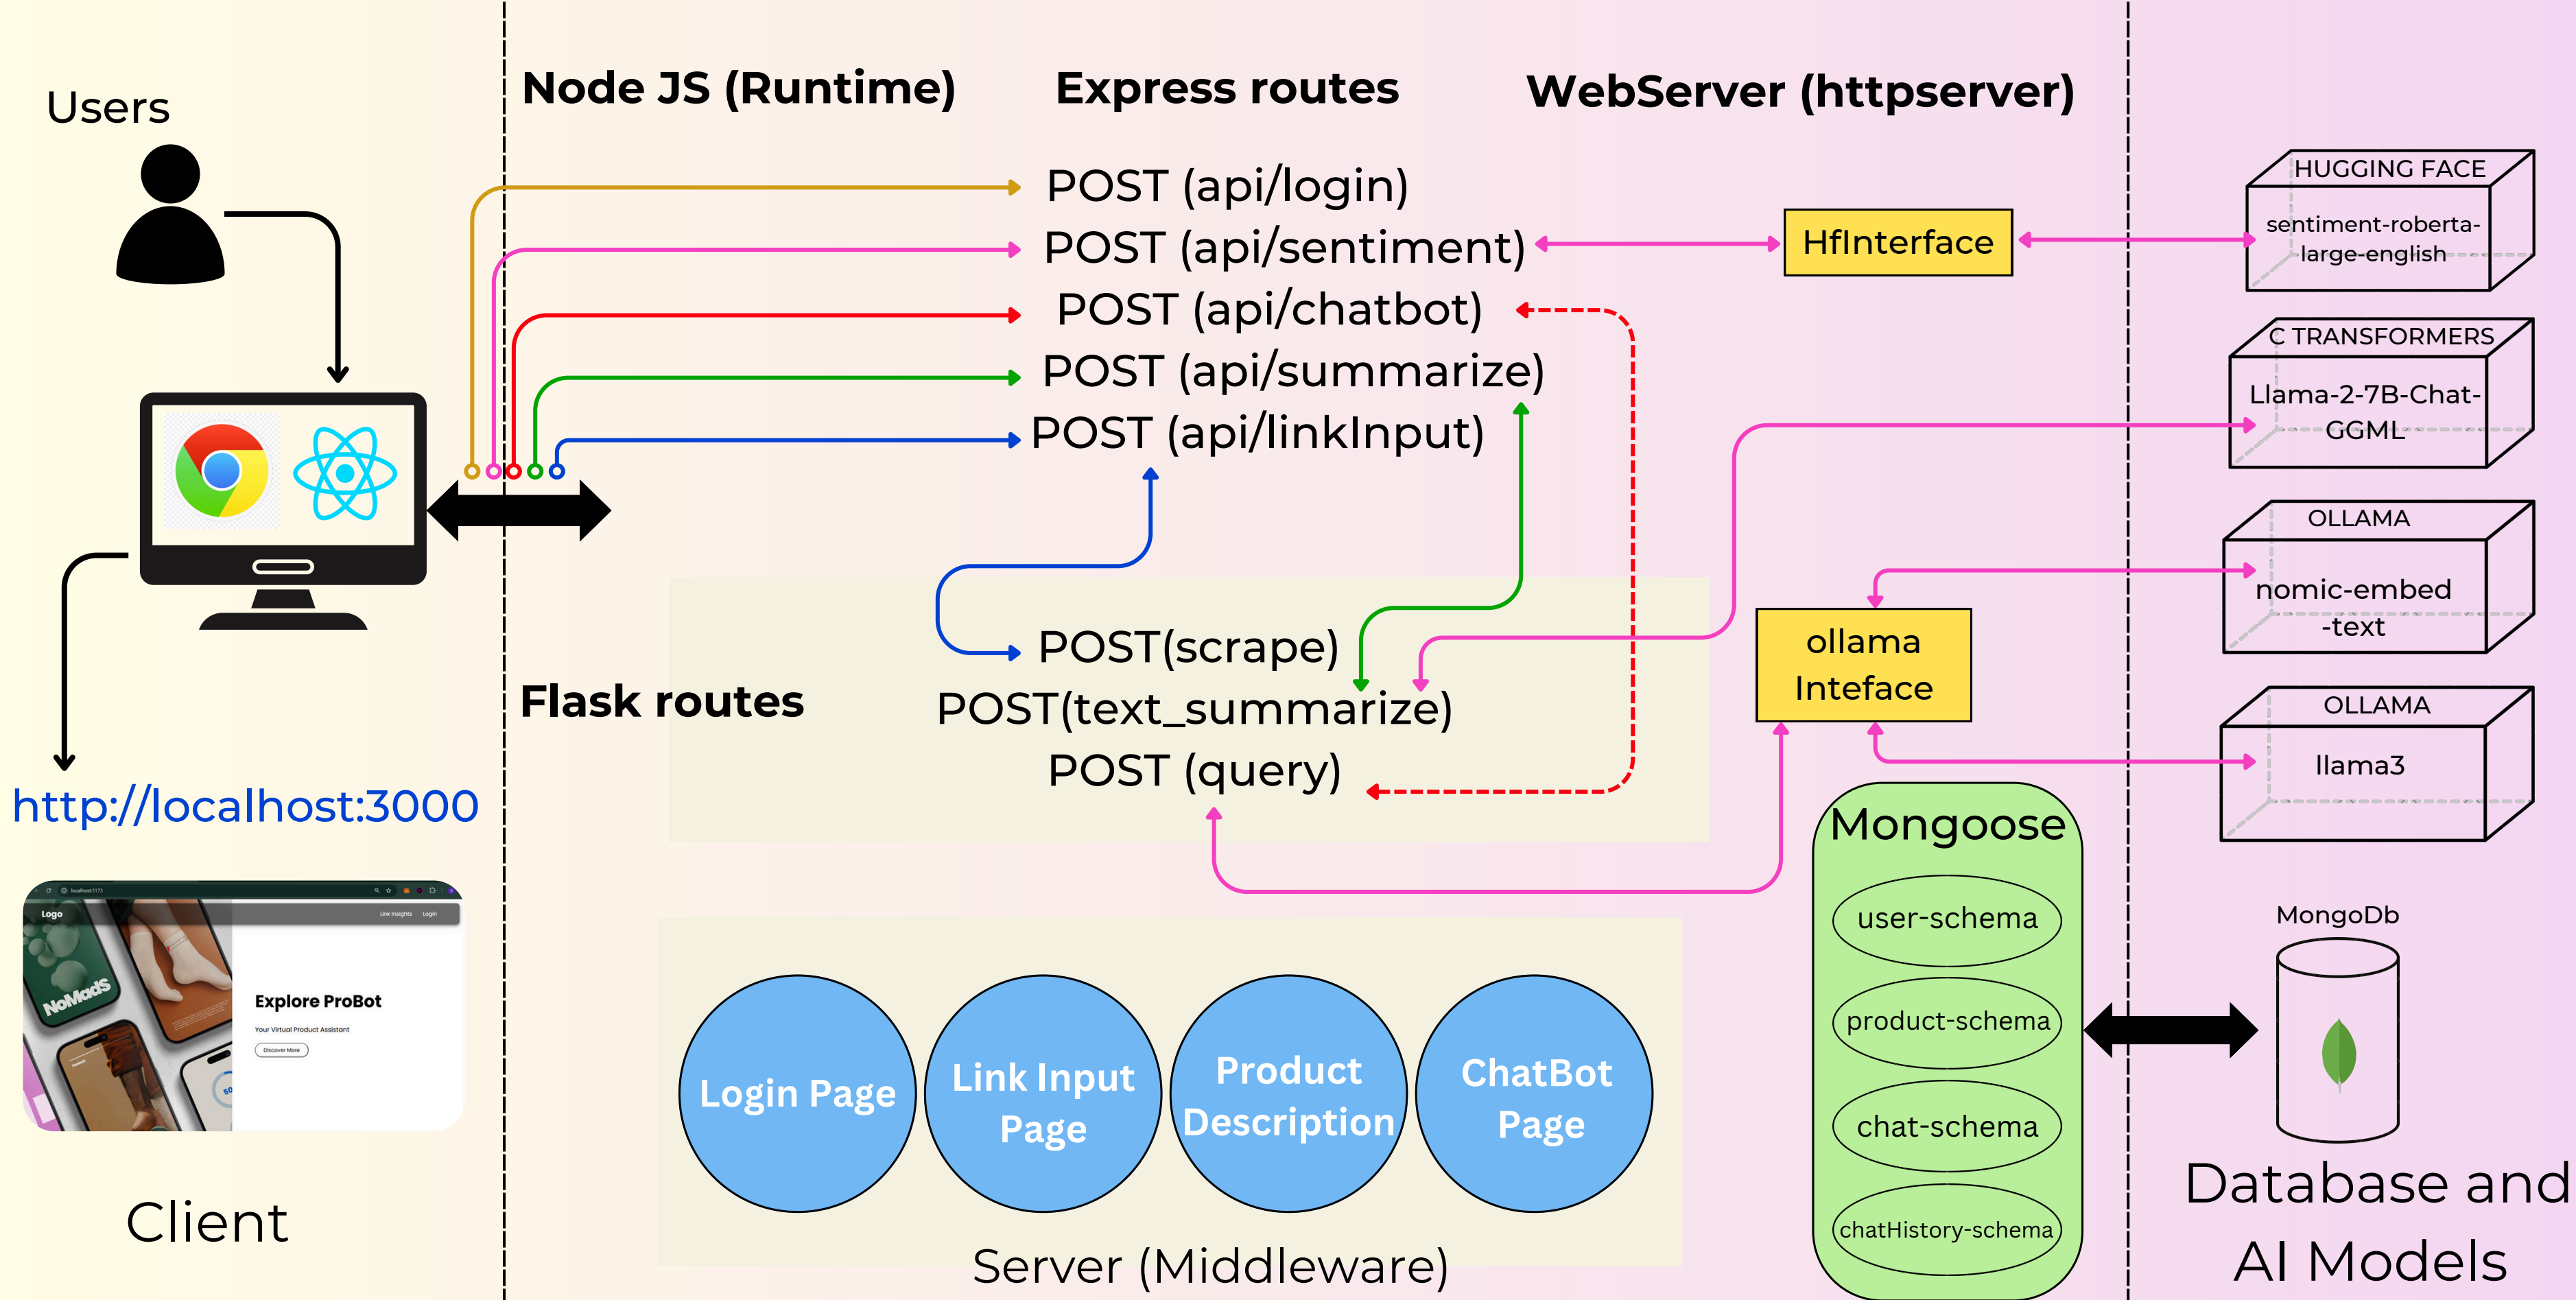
Users

http://localhost:3000

localhost:5173

Logo

Link Insights Login

NoMadS

Explore ProBot

Your Virtual Product Assistant

Discover More

Client

Node JS (Runtime)

Express routes

WebServer (httpserver)

POST (api/login)

POST (api/sentiment)

POST (api/chatbot)

POST (api/summarize)

POST (api/linkInput)

HfInterface

Flask routes

POST(scrape)

POST(text_summarize)

POST (query)

ollama Inteface

Login Page

Link Input Page

Product Description

ChatBot Page

Server (Middleware)

HUGGING FACE

sentiment-roberta-large-english

C TRANSFORMERS

Llama-2-7B-Chat-GGML

OLLAMA

nomic-embed -text

OLLAMA

llama3

Mongoose

user-schema

product-schema

chat-schema

chatHistory-schema

MongoDb

Database and AI Models